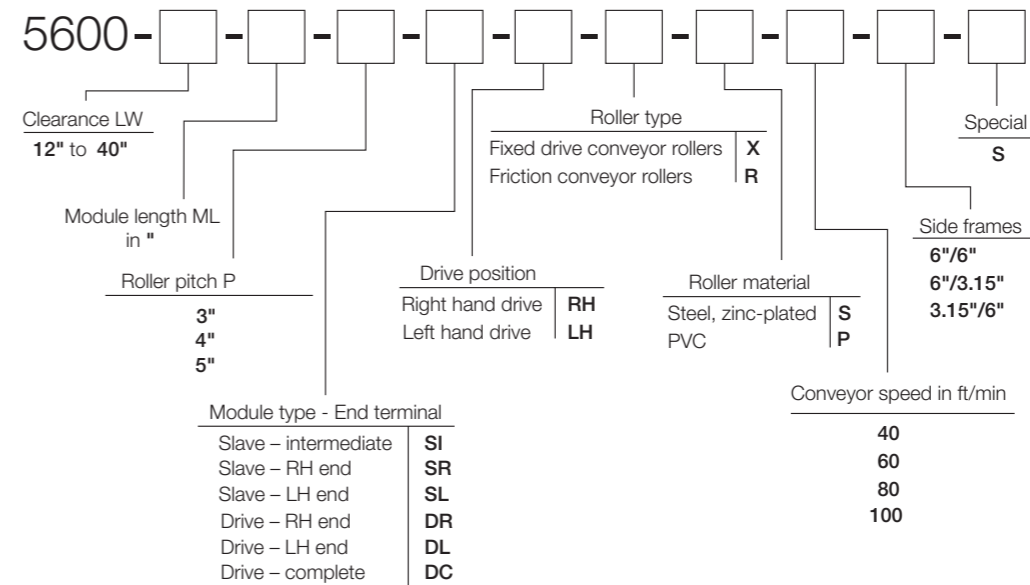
5600 - [ ] - [ ] - [ ] - [ ] - [ ] - [ ] - [ ] - [ ] - [ ] - [ ]

Clearance LW
12" to 40"

Module length ML in "

Roller pitch P
3"
4"
5"

Module type - End terminal

| | |
|---|---|
| Slave – intermediate | SI |
| Slave – RH end | SR |
| Slave – LH end | SL |
| Drive – RH end | DR |
| Drive – LH end | DL |
| Drive – complete | DC |

Drive position

| | |
|---|---|
| Right hand drive | RH |
| Left hand drive | LH |

Roller type

| | |
|---|---|
| Fixed drive conveyor rollers | X |
| Friction conveyor rollers | R |

Roller material

| | |
|---|---|
| Steel, zinc-plated | S |
| PVC | P |

Conveyor speed in ft/min
40
60
80
100

Side frames
6"/6"
6"/3.15"
3.15"/6"

Special
S